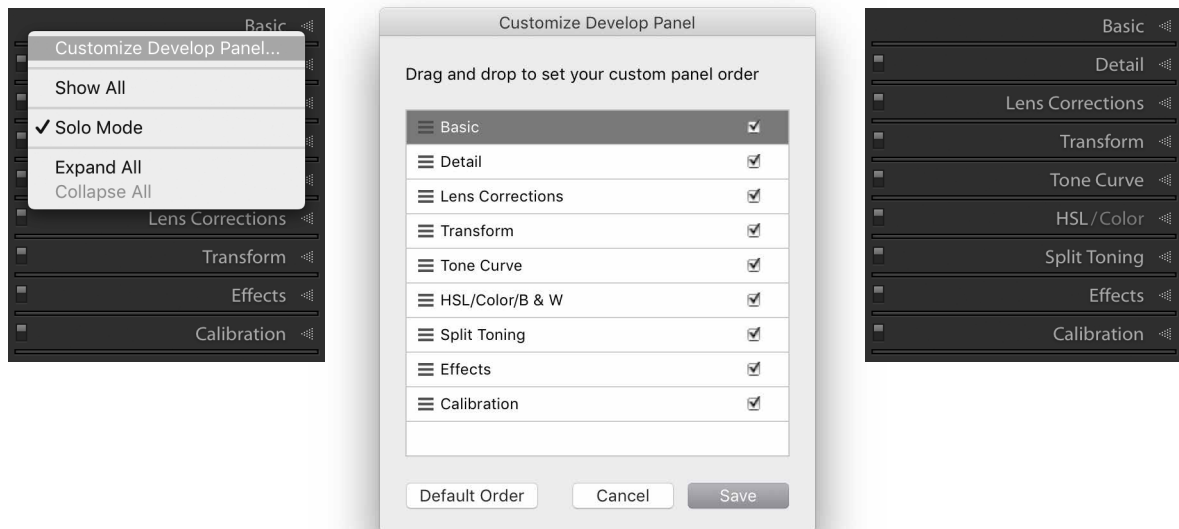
Basic

Customize Develop Panel...

Show All

✓ Solo Mode

Expand All

Collapse All

Lens Corrections

Transform

Effects

Calibration

Customize Develop Panel

Drag and drop to set your custom panel order

Basic

Detail

Lens Corrections

Transform

Tone Curve

HSL/Color/B & W

Split Toning

Effects

Calibration

Default Order

Cancel

Save

Basic

Detail

Lens Corrections

Transform

Tone Curve

HSL / Color

Split Toning

Effects

Calibration